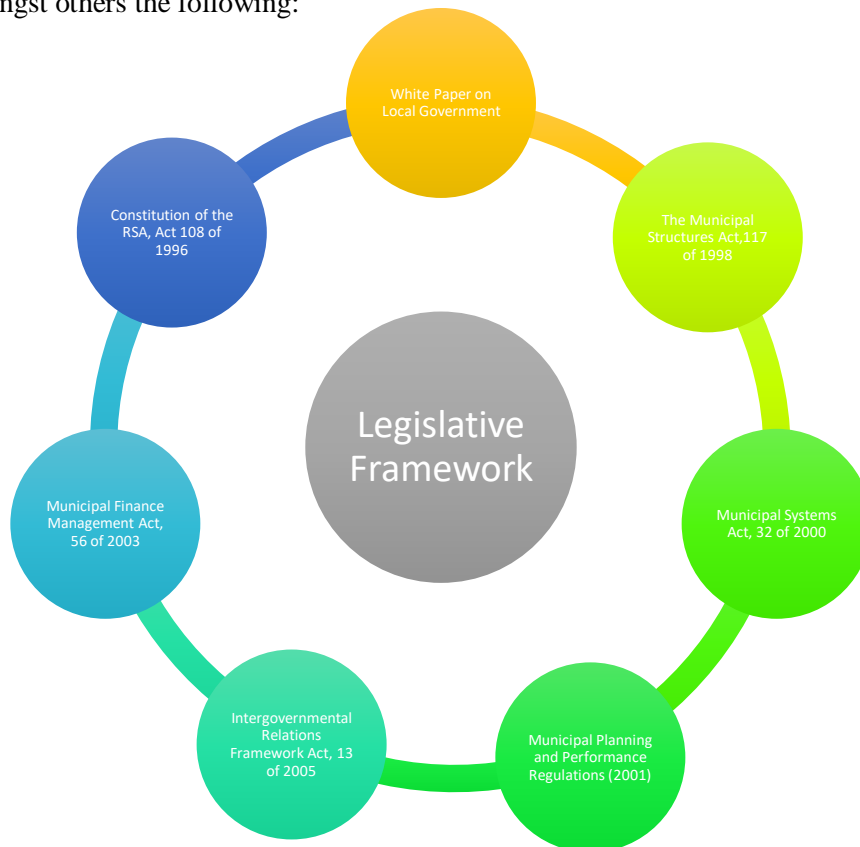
ngst others the following:

White Paper on Local Government

The Municipal Structures Act,117 of 1998

Municipal Systems Act, 32 of 2000

Municipal Planning and Performance Regulations (2001)

Intergovernmental Relations Framework Act, 13 of 2005

Municipal Finance Management Act, 56 of 2003

Constitution of the RSA, Act 108 of 1996

Legislative Framework